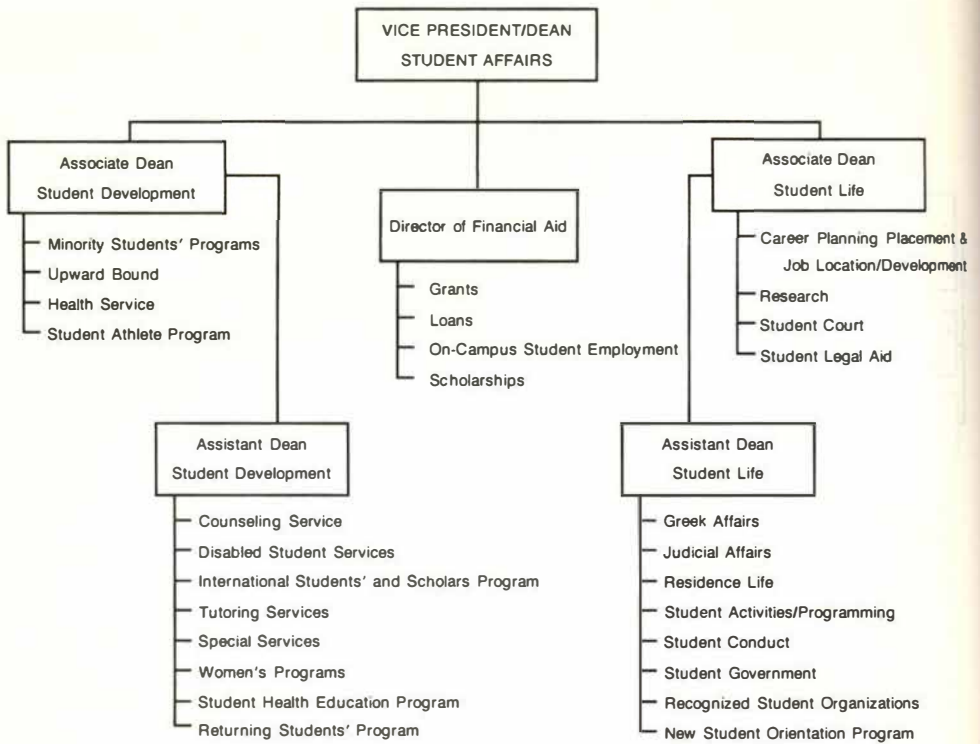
VICE PRESIDENT/DEAN
STUDENT AFFAIRS

Associate Dean
Student Development

Minority Students' Programs
Upward Bound
Health Service
Student Athlete Program

Director of Financial Aid

Grants
Loans
On-Campus Student Employment
Scholarships

Associate Dean
Student Life

Career Planning Placement & Job Location/Development
Research
Student Court
Student Legal Aid

Assistant Dean
Student Development

Counseling Service
Disabled Student Services
International Students' and Scholars Program
Tutoring Services
Special Services
Women's Programs
Student Health Education Program
Returning Students' Program

Assistant Dean
Student Life

Greek Affairs
Judicial Affairs
Residence Life
Student Activities/Programming
Student Conduct
Student Government
Recognized Student Organizations
New Student Orientation Program